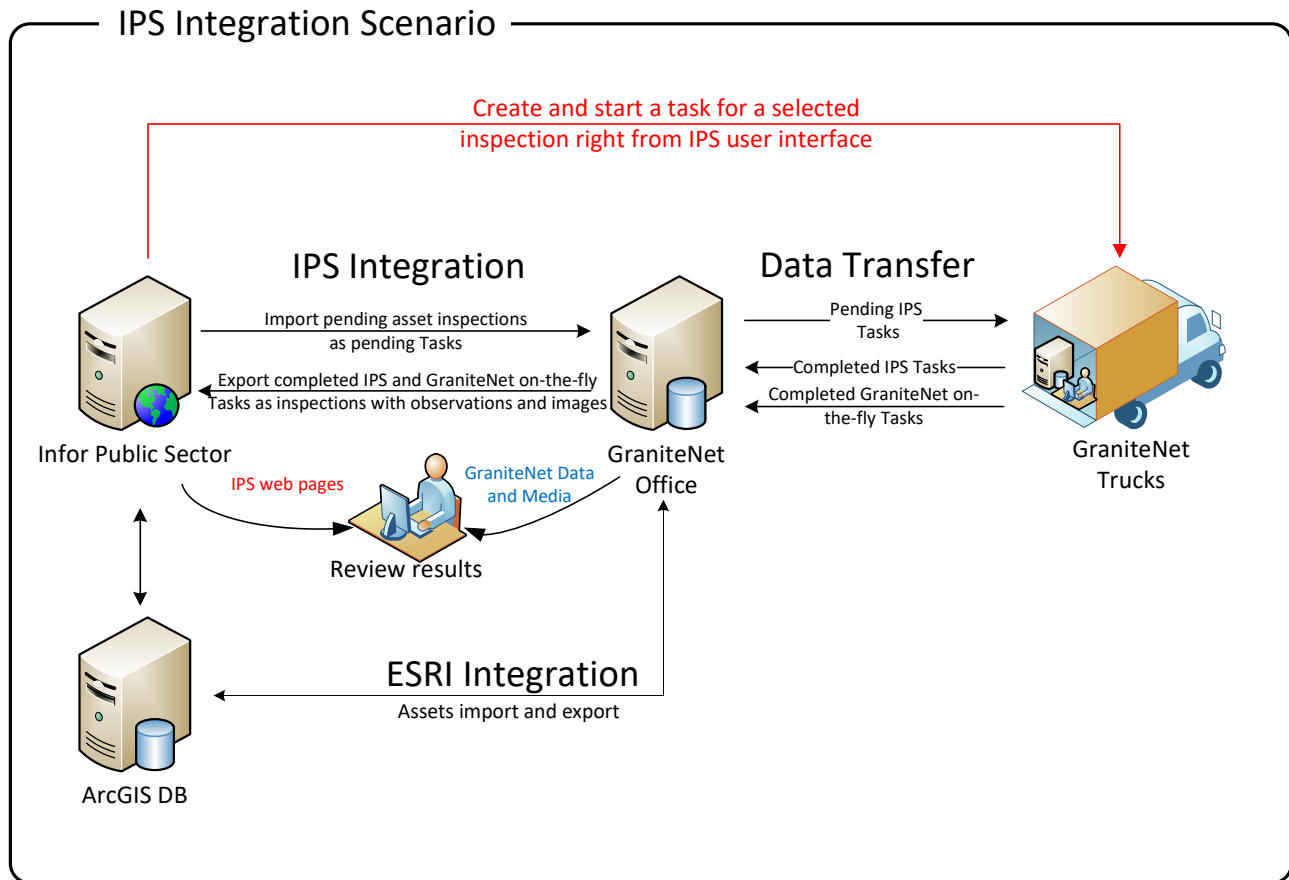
IPS Integration Scenario

Create and start a task for a selected inspection right from IPS user interface

IPS Integration

Data Transfer

Import pending asset inspections as pending Tasks

Export completed IPS and GraniteNet on-the-fly Tasks as inspections with observations and images

Pending IPS Tasks

Completed IPS Tasks

Completed GraniteNet on-the-fly Tasks

Infor Public Sector

GraniteNet Office

GraniteNet Trucks

IPS web pages

GraniteNet Data and Media

Review results

ESRI Integration

Assets import and export

ArcGIS DB